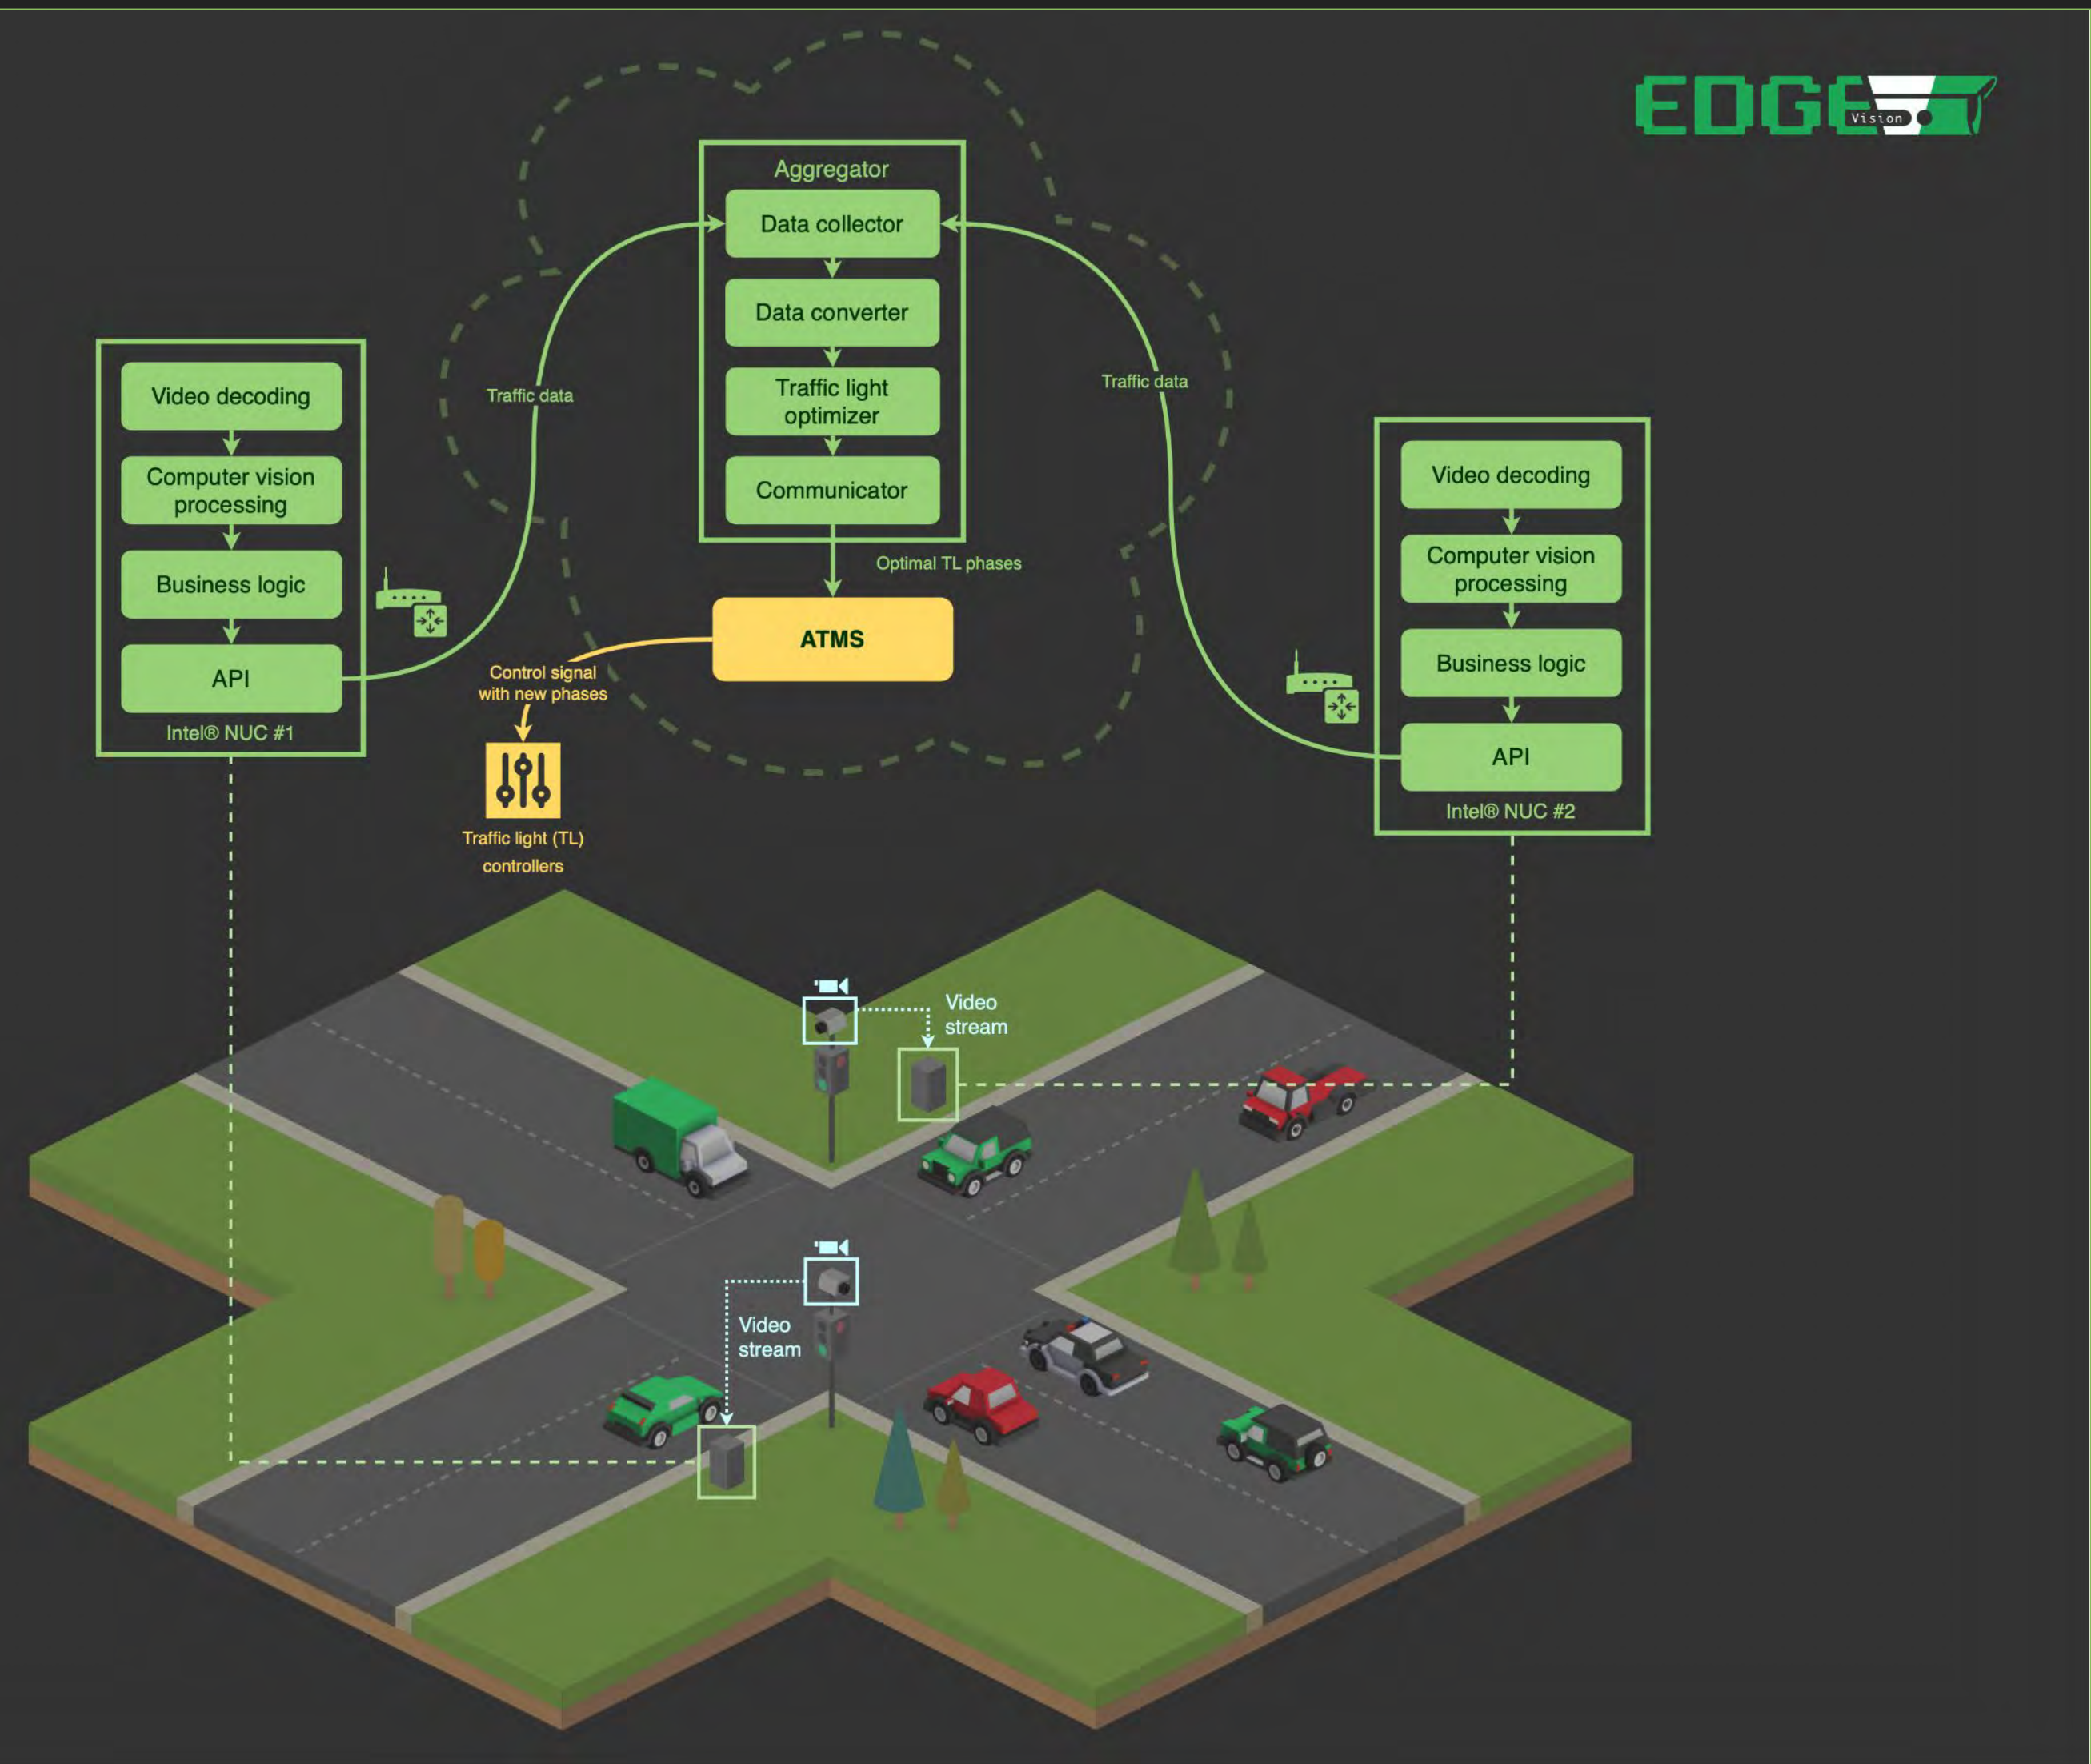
EDGE Vision

Aggregator

Data collector

Data converter

Traffic light optimizer

Communicator

Traffic data

Traffic data

Video decoding

Computer vision processing

Business logic

API

Intel® NUC #1

Optimal TL phases

ATMS

Control signal with new phases

Traffic light (TL) controllers

Video decoding

Computer vision processing

Business logic

API

Intel® NUC #2

Video stream

Video stream